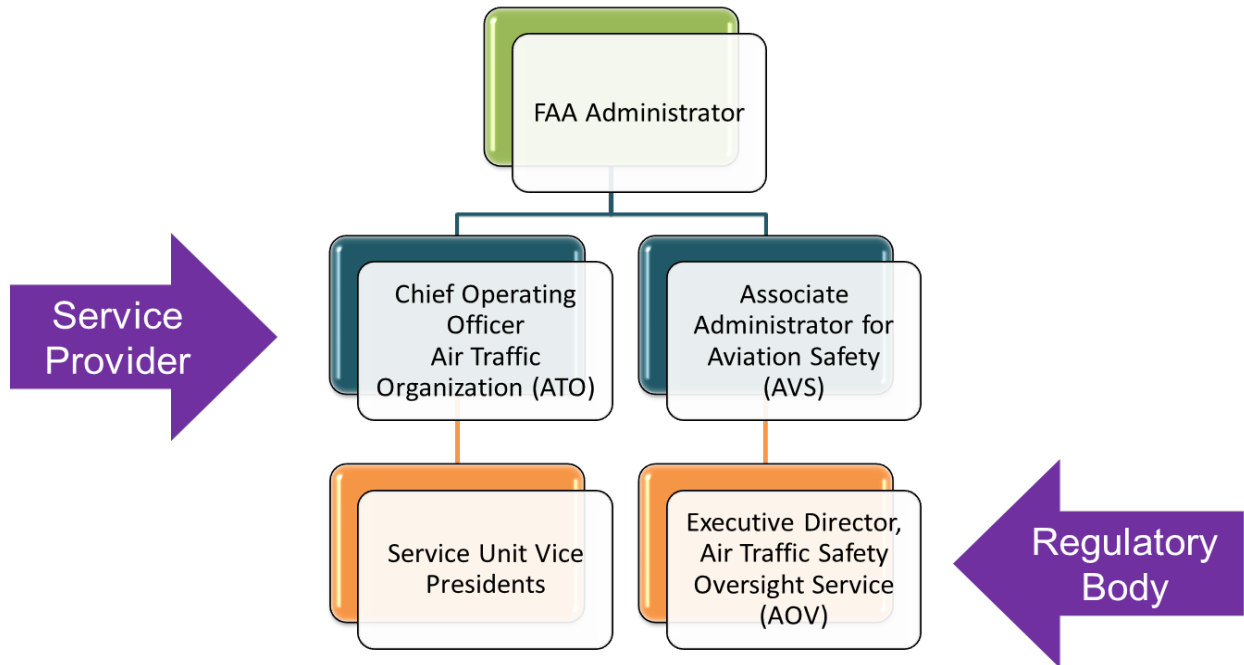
FAA Administrator

Service Provider

Chief Operating Officer
Air Traffic Organization (ATO)

Associate Administrator for Aviation Safety (AVS)

Service Unit Vice Presidents

Executive Director, Air Traffic Safety Oversight Service (AOV)

Regulatory Body